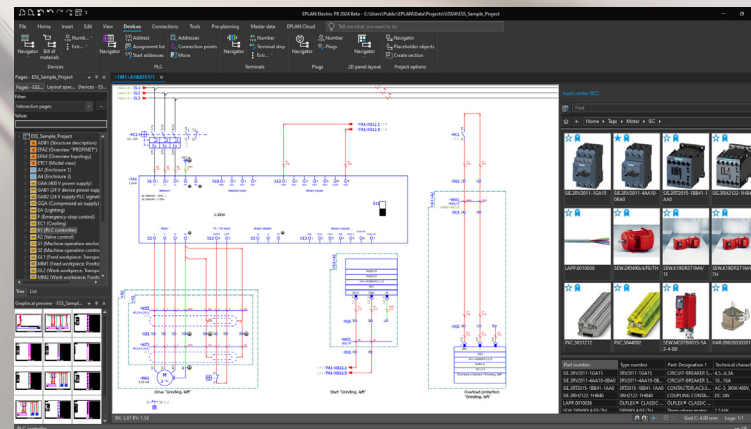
EPLAN Electric P8 2024 Beta - C:\Users\Public\EPLAN\Data\Projects\V2024\ESS_Sample_Project

File Home Insert Edit View Devices Connections Tools Pre-planning Master data EPLAN Cloud Tell me what you want to do

Navigator Bill of materials Numb... Extr... Devices

Navigator Address Assignment list Start addresses PLC

Address Connection points Move

Navigator Number Terminal strip Edit... Terminals

Navigator Number Plugs Plugs

Navigator 3D panel layout

Navigator Placeholder objects Create section Project options

Pages - ESS_Sample_Project

Pages - ESS... Layout spac... Devices - ES...

Filter

Interactive pages

Value

ESS_Sample_Project
A0B1 (Structure description)
EPA0 (Overview "PROFINET")
ERA0 (Overview topology)
ETC1 (Model view)
A1 (Enclosure 1)
A3 (Enclosure 3)
GAA (400 V power supply)
GAB1 (24 V device power supply)
GAB2 (24 V supply PLC signals)
GQA (Compressed air supply)
EA (Lighting)
(Emergency stop control)
EC1 (Cooling)
K1 (PLC controller)
F2 (Wiring control)
S1 (Machine operation enclo...)
S2 (Machine operation conso...)
GL1 (Feed workpiece: Transp...)
MM1 (Feed workpiece: Positio...)
GL2 (Work workpiece: Transp...)
MM2 (Work workpiece: Positi...)

Tree List

Graphical preview - ESS_Sampl...

=TB1+A1&EFS1/1

Drive "Grinding, left"

Start "Grinding, left"

Overload protection "Grinding, left"

Insert center (IEC)

Find

Home > Tags > Motor > IEC >

SIE.3RV2011-1GA15 SIE.3RV2011-4AA10-0BA0 SIE.3RT2015-1BB41-1AA0 SIE.3RV2122-1HB40

LAPP.0010036 SEW.DRN90L4/FE/TH SEW.K19DRS71M4/TF SEW.K19DRS71M4/TH

PXC.3031212 PXC.3044092 SEW.MC07B0015-5A3-4-00 HAR.09620

Part number Type number Part Designation 1 Technical charact...
SIE.3RV2011-1GA15 3RV2011-1GA15 CIRCUIT-BREAKER S... 4.5...6.3A
SIE.3RV2011-4AA10-0BA0 3RV2011-4AA10-0B... CIRCUIT-BREAKER S... 10...16A
SIE.3RT2015-1BB41-1AA0 3RT2015-1BB41-1AA0 CONTACTOR,AC3:3... AC-3, 3KW/400V,...
SIE.3RH2122-1HB40 3RH2122-1HB40 COUPLING CONTA... DC 24V
LAPP.0010036 0010036 OLFLEX® CLASSIC ...
SEW.DRN90L4/FE/TH DRN90L4/FE/TH Three-phase motor

RX: 1.87 RY: 1.52

Grid C: 4.00 mm Logic 1:1